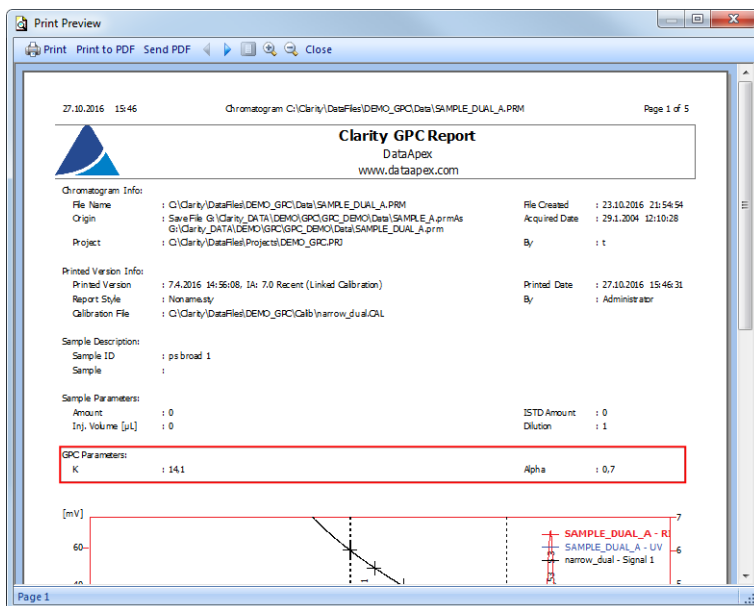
Print Preview

Print Print to PDF Send PDF Close

27.10.2016 15:46 Chromatogram C:\Clarity\DataFiles\DEMO_GPC\Data\SAMPLE_DUAL_A.PRM Page 1 of 5

Clarity GPC Report
DataApex
www.dataapex.com

Chromatogram Info:
File Name : C:\Clarity\DataFiles\DEMO_GPC\Data\SAMPLE_DUAL_A.PRM
File Created : 23.10.2016 21:54:54
Origin : Save File G:\Clarity_DATA\DEMO\GPC\GPC_DEMO\Data\SAMPLE_A.prmAs G:\Clarity_DATA\DEMO\GPC\GPC_DEMO\Data\SAMPLE_DUAL_A.prm
Acquired Date : 29.1.2004 12:10:28
Project : C:\Clarity\DataFiles\Projects\DEMO_GPC.PRJ
By : t

Printed Version Info:
Printed Version : 7.4.2016 14:56:08, IA: 7.0 Recent (Linked Calibration)
Printed Date : 27.10.2016 15:46:31
Report Style : Noname.sty
By : Administrator
Calibration File : C:\Clarity\DataFiles\DEMO_GPC\Calib\narrow_dual.CAL

Sample Description:
Sample ID : ps broad 1
Sample :

Sample Parameters:
Amount : 0
ISTD Amount : 0
Inj. Volume [µL] : 0
Dilution : 1

GPC Parameters:
K : 14,1
Alpha : 0,7

[mV]
60
40
7
6
5
SAMPLE_DUAL_A - RI
SAMPLE_DUAL_A - UV
narrow_dual - Signal 1

Page 1